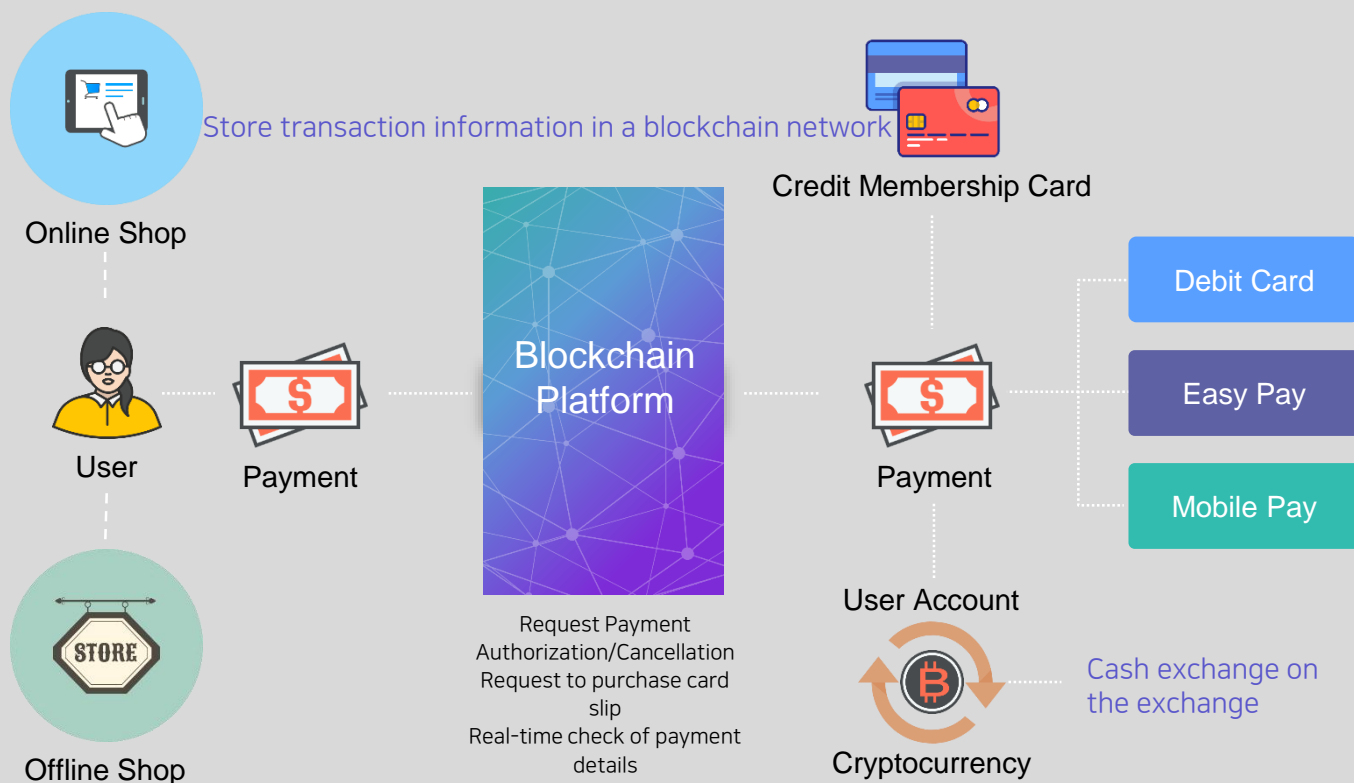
Store transaction information in a blockchain network

Online Shop

User

Payment

Blockchain Platform

Offline Shop

STORE

Credit Membership Card

Debit Card

Easy Pay

Mobile Pay

Payment

User Account

Cash exchange on the exchange

Cryptocurrency

Request Payment Authorization/Cancellation
Request to purchase card slip
Real-time check of payment details